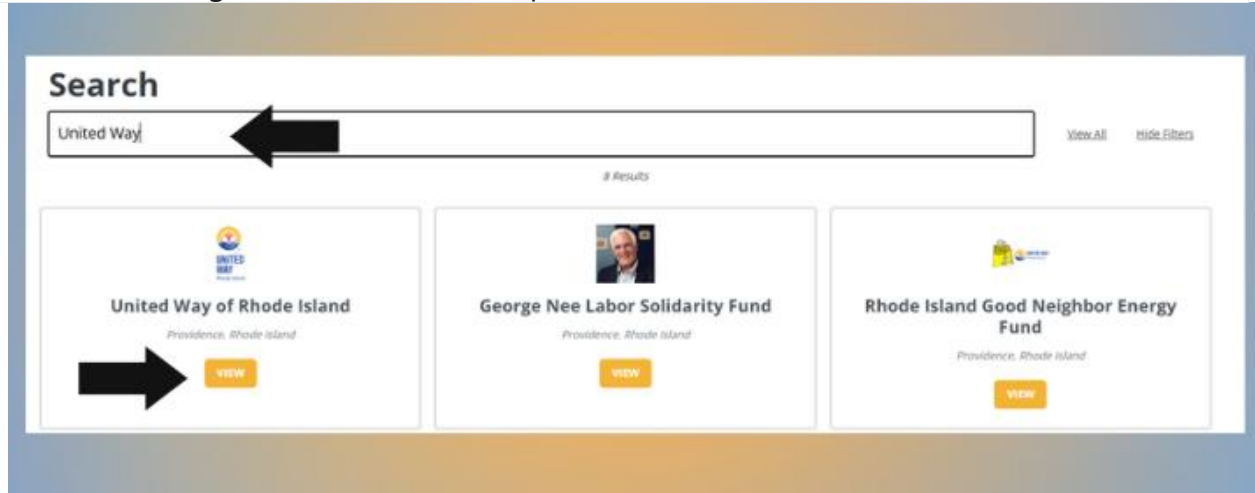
Search

United Way

View All

Hide Filters

8 Results

UNITED WAY

United Way of Rhode Island

Providence, Rhode Island

VIEW

George Nee Labor Solidarity Fund

Providence, Rhode Island

VIEW

Rhode Island Good Neighbor Energy Fund

Providence, Rhode Island

VIEW